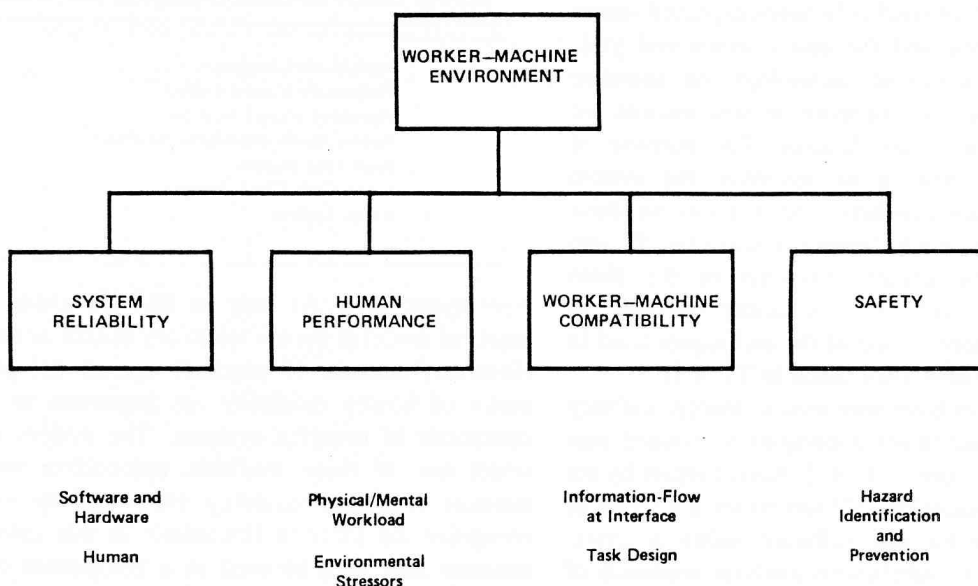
WORKER–MACHINE ENVIRONMENT

SYSTEM RELIABILITY

HUMAN PERFORMANCE

WORKER–MACHINE COMPATIBILITY

SAFETY

Software and Hardware

Human

Physical/Mental Workload

Environmental Stressors

Information-Flow at Interface

Task Design

Hazard Identification and Prevention